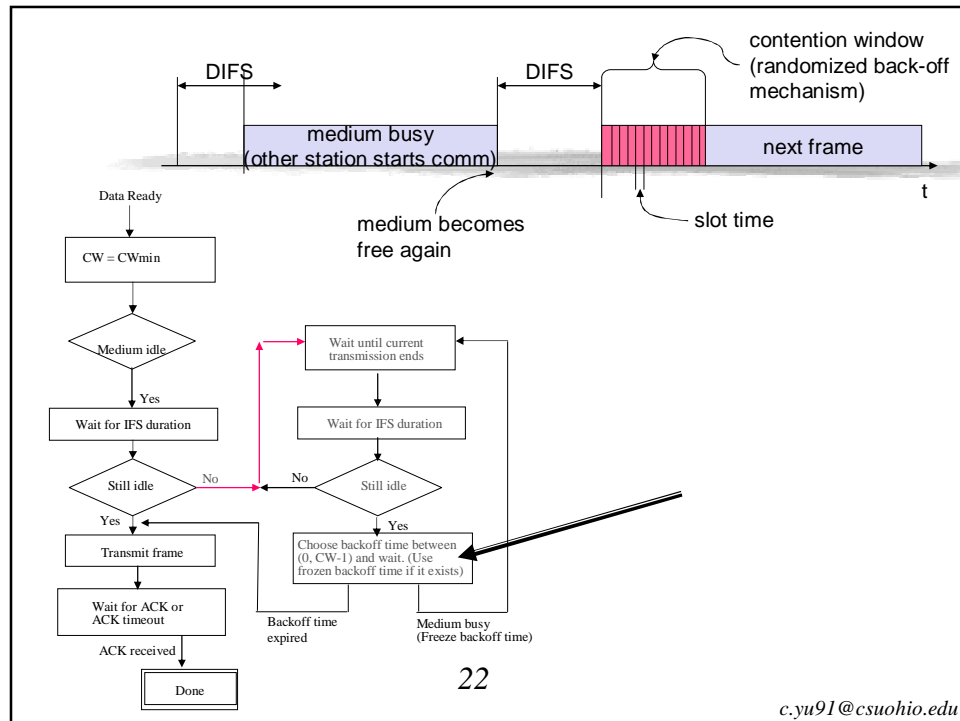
DIFS

DIFS

contention window (randomized back-off mechanism)

medium busy (other station starts comm)

next frame

t

medium becomes free again

slot time

Data Ready

CW = CWmin

Medium idle

Yes

Wait for IFS duration

Still idle

No

Yes

Transmit frame

Wait for ACK or ACK timeout

ACK received

Done

Wait until current transmission ends

Wait for IFS duration

No

Still idle

Yes

Choose backoff time between (0, CW-1) and wait. (Use frozen backoff time if it exists)

Backoff time expired

Medium busy (Freeze backoff time)

22

c.yu91@csuohio.edu